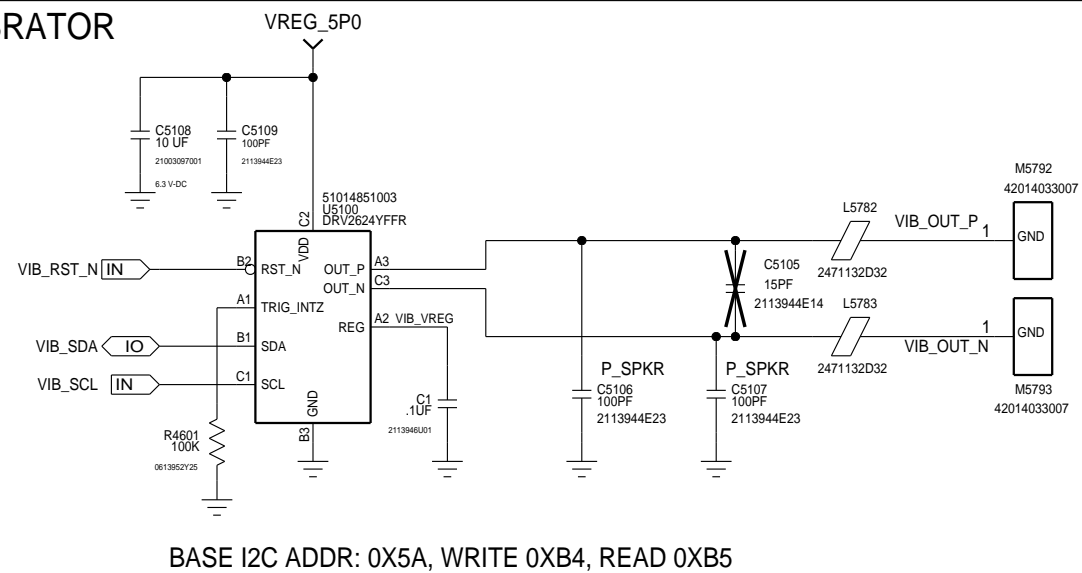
BRATOR

VREG_5P0

C5108
10 UF
21003097001
6.3 V-DC

C5109
100PF
2113944E23

51014851003
U5100
DRV2624YFFR

C2
VDD

B2
RST_N
A1
TRIG_INTZ
B1
SDA
C1
SCL
GND
B3

A3
OUT_P
C3
OUT_N
REG
A2 VIB_VREG

VIB_RST_N IN
VIB_SDA IO
VIB_SCL IN

R4601
100K
0613952Y25

C1
.1UF
2113946U01

P_SPKR
C5106
100PF
2113944E23

C5105
15PF
2113944E14

P_SPKR
C5107
100PF
2113944E23

L5782
2471132D32
VIB_OUT_P
1

L5783
2471132D32
1
VIB_OUT_N

M5792
42014033007
GND

GND
M5793
42014033007

BASE I2C ADDR: 0X5A, WRITE 0XB4, READ 0XB5